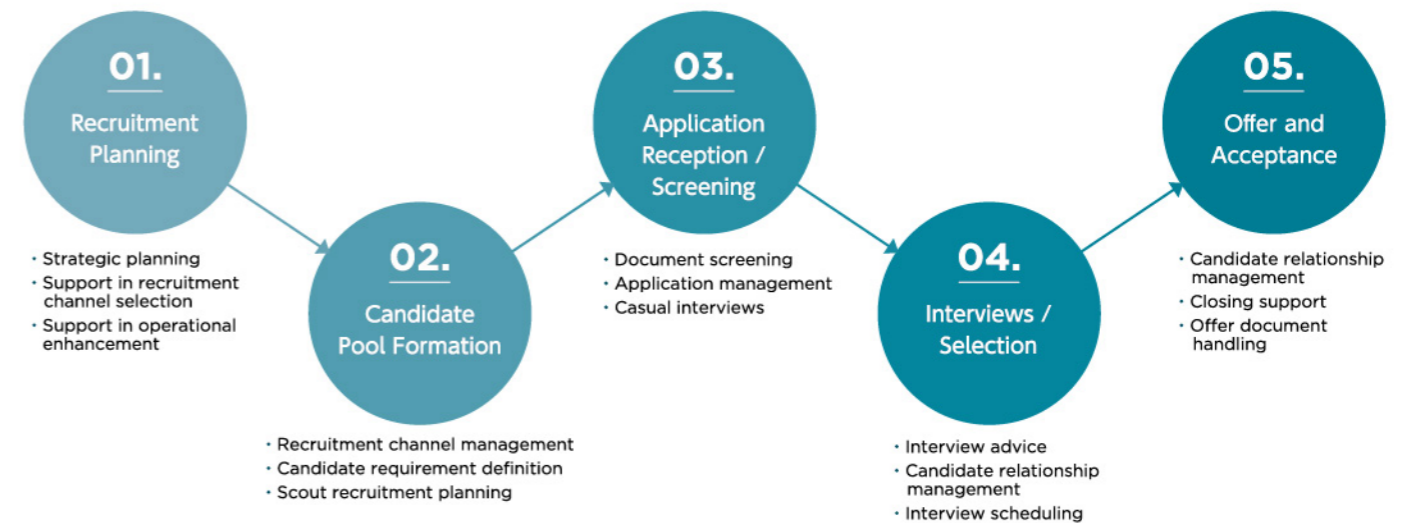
01.
Recruitment Planning

- Strategic planning
- Support in recruitment channel selection
- Support in operational enhancement

02.
Candidate Pool Formation

- Recruitment channel management
- Candidate requirement definition
- Scout recruitment planning

03.
Application Reception / Screening

- Document screening
- Application management
- Casual interviews

04.
Interviews / Selection

- Interview advice
- Candidate relationship management
- Interview scheduling

05.
Offer and Acceptance

- Candidate relationship management
- Closing support
- Offer document handling